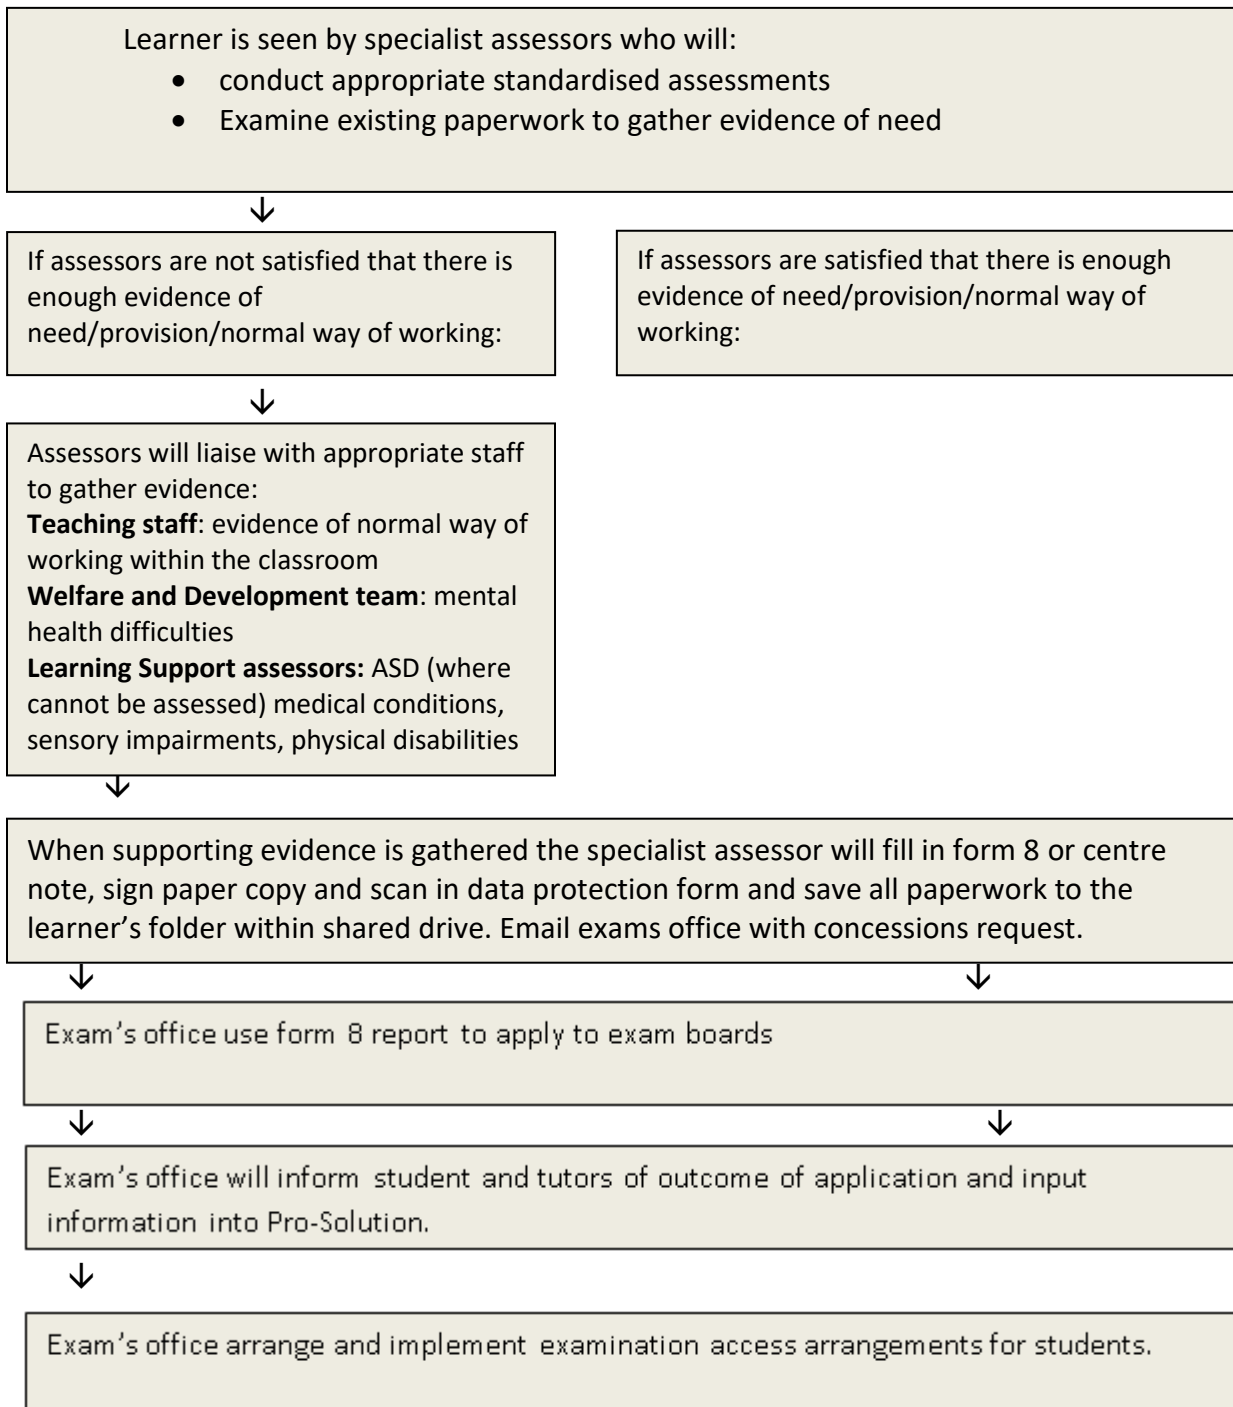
Learner is seen by specialist assessors who will:
- conduct appropriate standardised assessments
- Examine existing paperwork to gather evidence of need

If assessors are not satisfied that there is enough evidence of need/provision/normal way of working:

If assessors are satisfied that there is enough evidence of need/provision/normal way of working:

Assessors will liaise with appropriate staff to gather evidence:
**Teaching staff**: evidence of normal way of working within the classroom
**Welfare and Development team**: mental health difficulties
**Learning Support assessors:** ASD (where cannot be assessed) medical conditions, sensory impairments, physical disabilities

When supporting evidence is gathered the specialist assessor will fill in form 8 or centre note, sign paper copy and scan in data protection form and save all paperwork to the learner's folder within shared drive. Email exams office with concessions request.

Exam's office use form 8 report to apply to exam boards

Exam's office will inform student and tutors of outcome of application and input information into Pro-Solution.

Exam's office arrange and implement examination access arrangements for students.